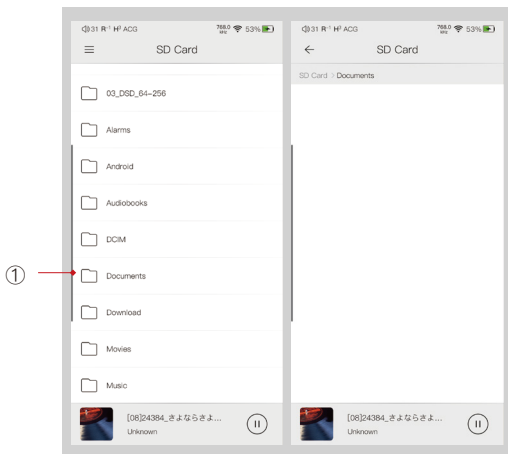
①

◁)31 R⁻¹ H² ACG 768.0 kHz 53%
SD Card
03_DSD_64~256
Alarms
Android
Audiobooks
DCIM
Documents
Download
Movies
Music
[08]24384_さよならさよ...
Unknown

◁)31 R⁻¹ H² ACG 768.0 kHz 53%
SD Card
SD Card > Documents
[08]24384_さよならさよ...
Unknown